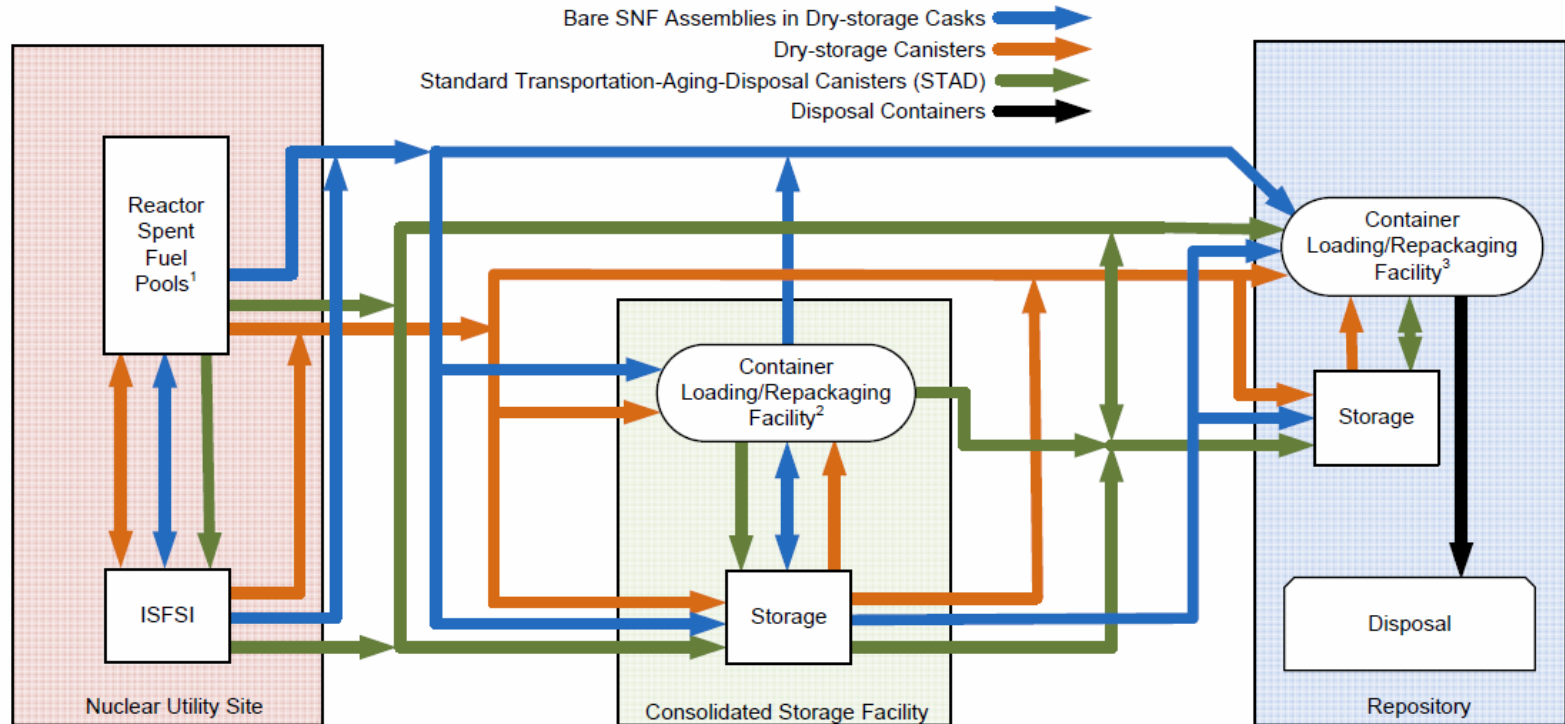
Bare SNF Assemblies in Dry-storage Casks
Dry-storage Canisters
Standard Transportation-Aging-Disposal Canisters (STAD)
Disposal Containers

Reactor Spent Fuel Pools$^1$

ISFSI

Nuclear Utility Site

Container Loading/Repackaging Facility$^2$

Storage

Consolidated Storage Facility

Container Loading/Repackaging Facility$^3$

Storage

Disposal

Repository